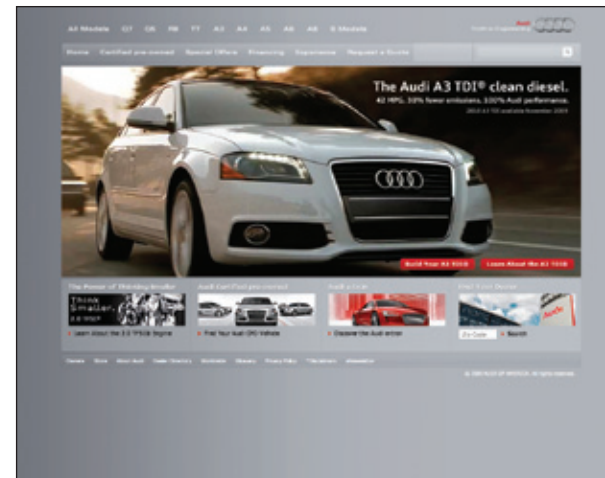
All Models Q7 Q5 R8 TT A3 A4 A5 A6 A8 S Models

Audi Truth in Engineering

Home Certified pre-owned Special Offers Financing Experience Request a Quote

The Audi A3 TDI® clean diesel.

42 MPG. 30% fewer emissions. 100% Audi performance.

2010 A3 TDI available November 2009

Build Your A3 TDI® Learn About the A3 TDI®

The Power of Thinking Smaller

Think Smaller.

Learn About the 3.0 TFSI® Engine

Audi Certified pre-owned

Find Your Audi CPO Vehicle

Audi e-tron

Discover the Audi e-tron

Find Your Dealer

Zip Code Search

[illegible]

© 2009 AUDI OF AMERICA. All rights reserved.